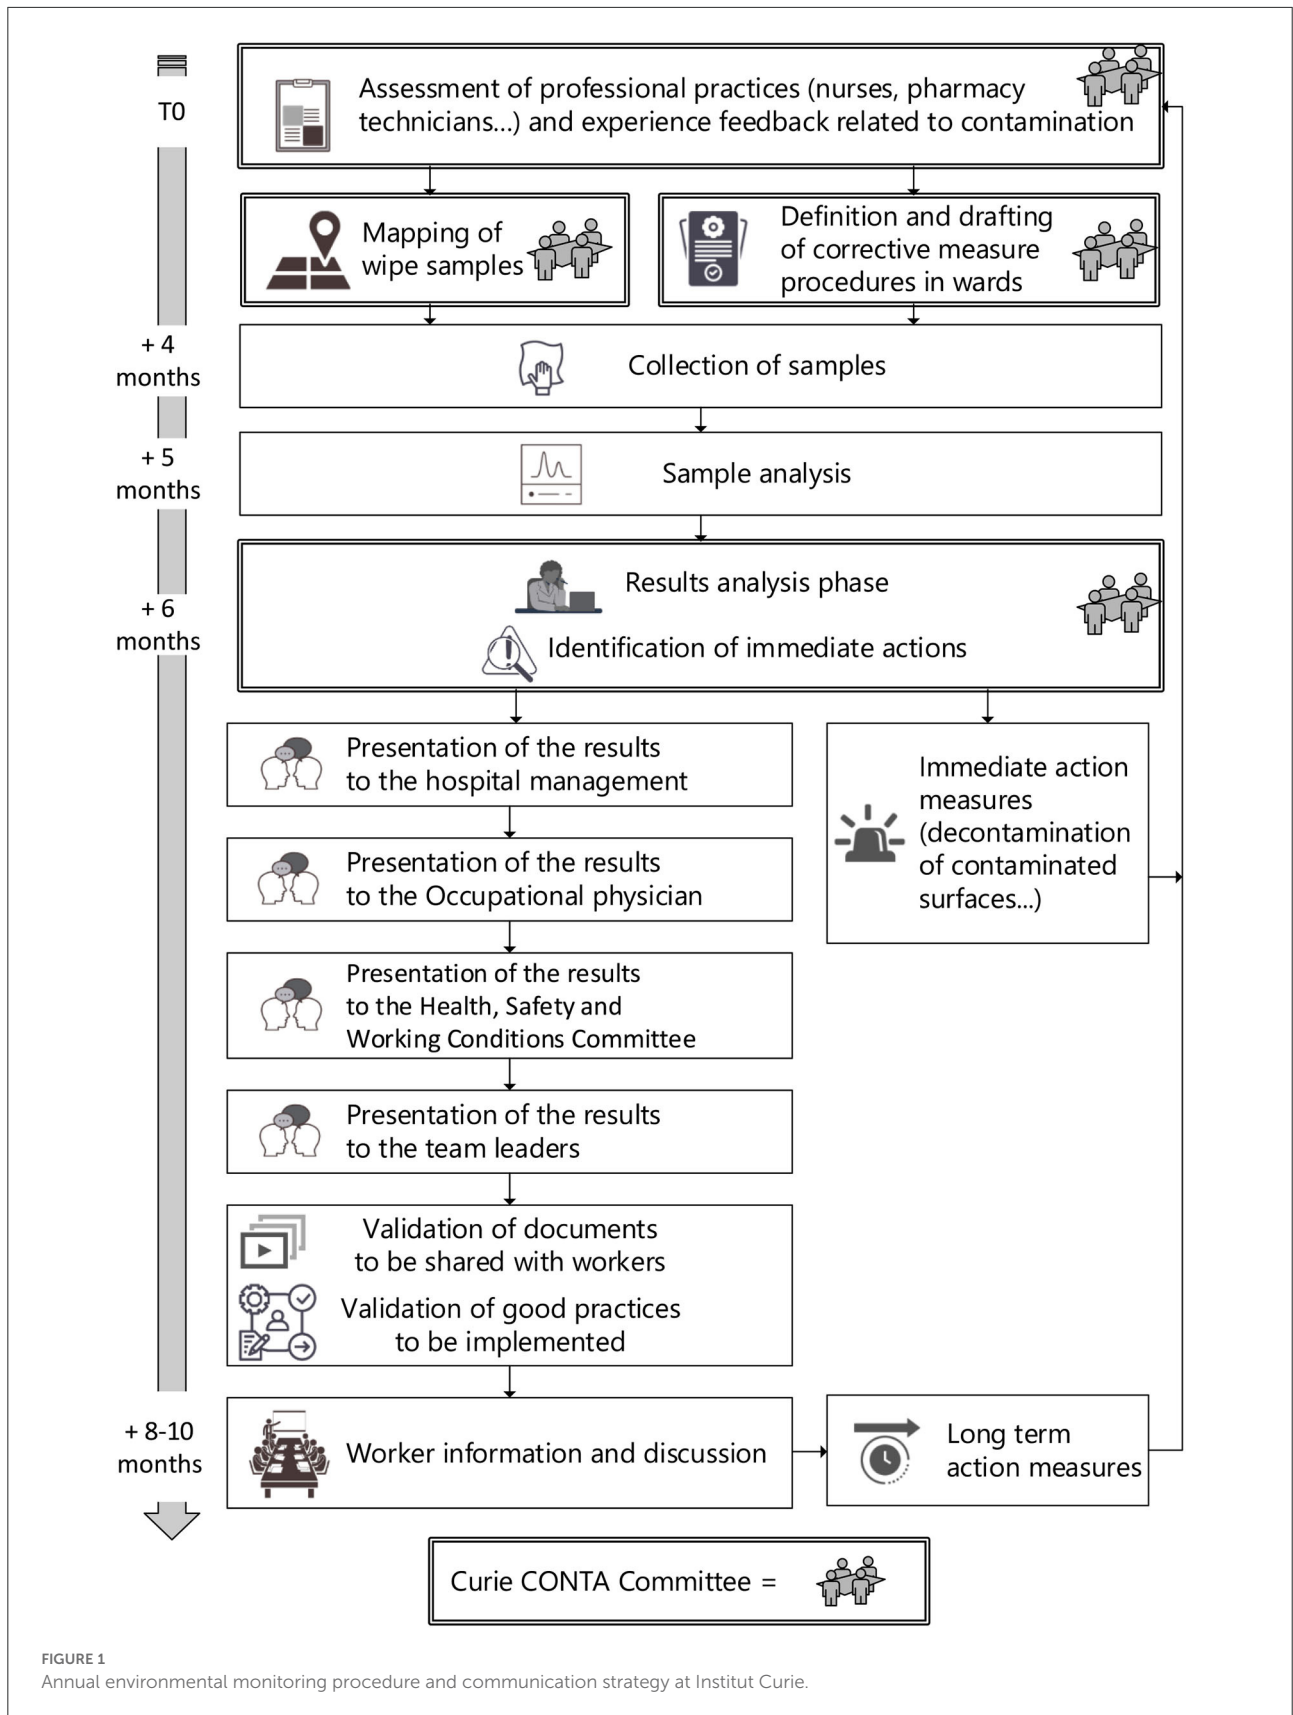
T0

Assessment of professional practices (nurses, pharmacy technicians...) and experience feedback related to contamination

Mapping of wipe samples

Definition and drafting of corrective measure procedures in wards

+ 4 months

Collection of samples

+ 5 months

Sample analysis

+ 6 months

Results analysis phase

Identification of immediate actions

Presentation of the results to the hospital management

Immediate action measures (decontamination of contaminated surfaces...)

Presentation of the results to the Occupational physician

Presentation of the results to the Health, Safety and Working Conditions Committee

Presentation of the results to the team leaders

Validation of documents to be shared with workers

Validation of good practices to be implemented

+ 8-10 months

Worker information and discussion

Long term action measures

Curie CONTA Committee =

FIGURE 1
Annual environmental monitoring procedure and communication strategy at Institut Curie.